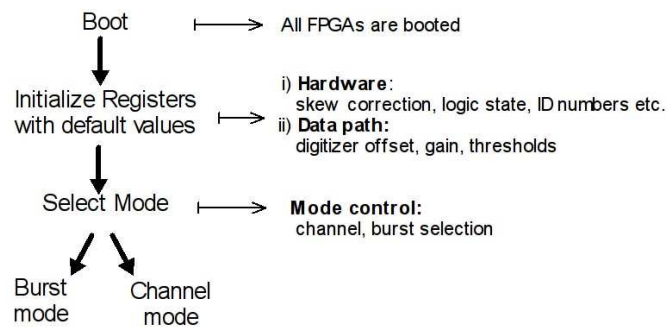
Boot

All FPGAs are booted

Initialize Registers with default values

i) **Hardware**:
skew correction, logic state, ID numbers etc.
ii) **Data path:**
digitizer offset, gain, thresholds

Select Mode

**Mode control:**
channel, burst selection

Burst mode

Channel mode